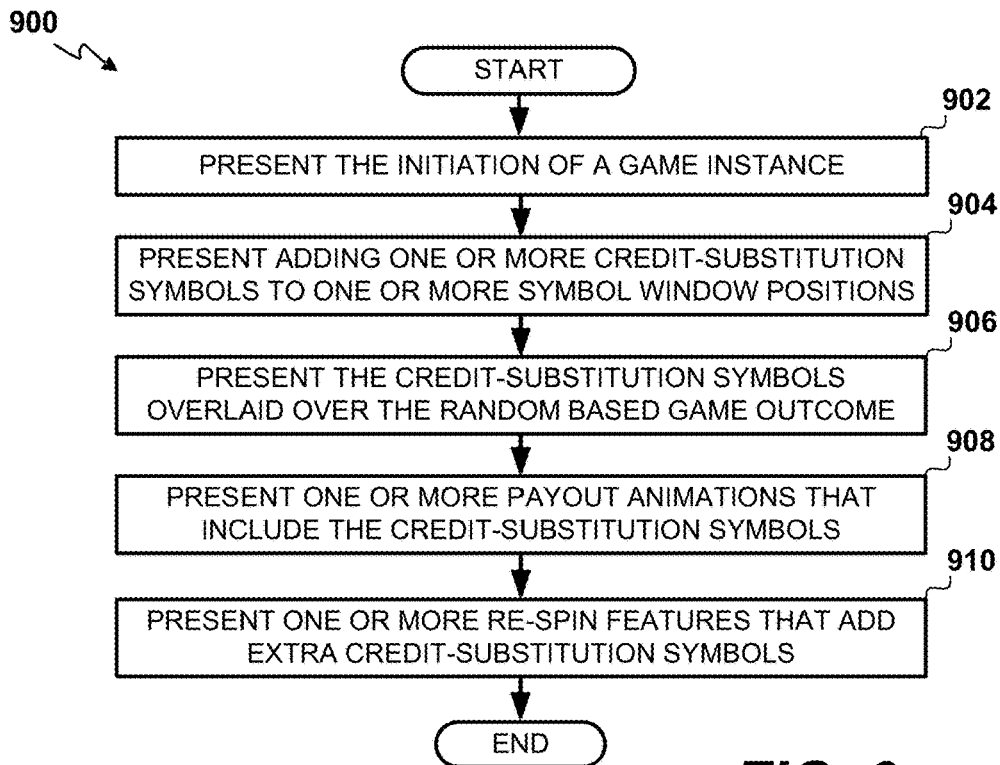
900

START

902

PRESENT THE INITIATION OF A GAME INSTANCE

904

PRESENT ADDING ONE OR MORE CREDIT-SUBSTITUTION SYMBOLS TO ONE OR MORE SYMBOL WINDOW POSITIONS

906

PRESENT THE CREDIT-SUBSTITUTION SYMBOLS OVERLAID OVER THE RANDOM BASED GAME OUTCOME

908

PRESENT ONE OR MORE PAYOUT ANIMATIONS THAT INCLUDE THE CREDIT-SUBSTITUTION SYMBOLS

910

PRESENT ONE OR MORE RE-SPIN FEATURES THAT ADD EXTRA CREDIT-SUBSTITUTION SYMBOLS

END

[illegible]